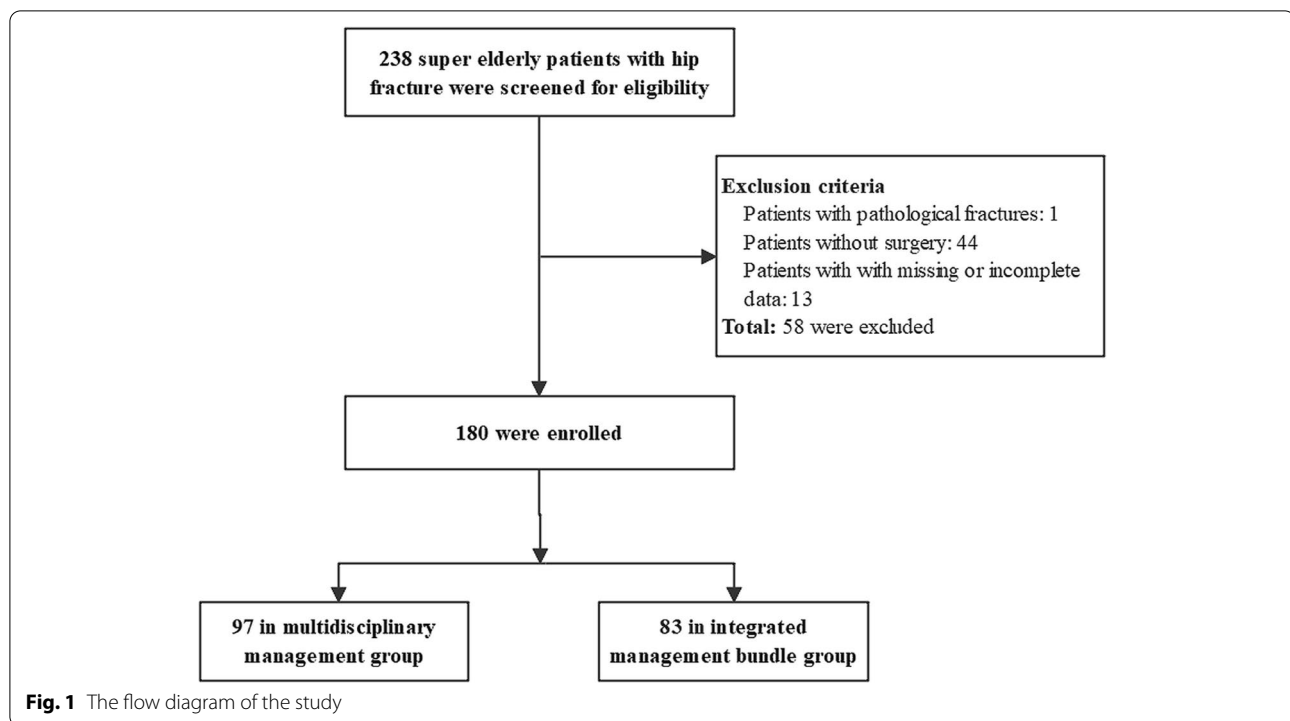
238 super elderly patients with hip fracture were screened for eligibility

Exclusion criteria
Patients with pathological fractures: 1
Patients without surgery: 44
Patients with with missing or incomplete data: 13
Total: 58 were excluded

180 were enrolled

97 in multidisciplinary management group

83 in integrated management bundle group

Fig. 1 The flow diagram of the study